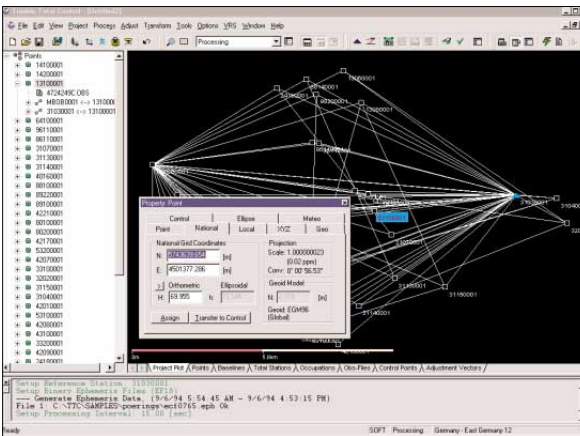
Trimble Total Control - [Untitled]

File Edit View Project Process Adjust Transform Tools Options VRS Window Help

Processing

Points
14100001
14200001
13100001
4724249C.O6S
MBGB0001 <-> 13100001
31030001 <-> 13100001
64100001
96110001
86110001
31070001
31130001
31140001
40160001
88100001
89220001
89100001
42210001
80100001
80200001
42170001
53200001
42070001
33100001
32020001
31150001
31040001
42010001
53100001
42080001
43100001
33200001
42090001

Property: Point
Control | Ellipse | Meteo
Point | National | Local | XYZ | Geo
National Grid Coordinates
N: 5743639.654 [m]
E: 4501377.286 [m]
Orthometric | Ellipsoidal
H: 69.955 h: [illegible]
Projection
Scale: 1.000000023 (0.02 ppm)
Conv: 0° 00' 56.53"
Geoid Model
N: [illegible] [m]
Geoid: EGM96 (Global)
Assign | Transfer to Control

0m 1.0km

Project Plot | Points | Baselines | Total Stations | Occupations | Obs-Files | Control Points | Adjustment Vectors

Setup Reference Station: 31030001
Setup Binary Ephemeris Files (EF18)
--- Generate Ephemeris Data. (9/6/94 5:54:45 AM - 9/6/94 4:53:15 PM)
File 1: C:\TTC\SAMPLES\poerings\ect0765.eph Ok
Setup Processing Interval: 15.00 [sec]

Ready | SOFT | Processing | Germany - East Germany 12